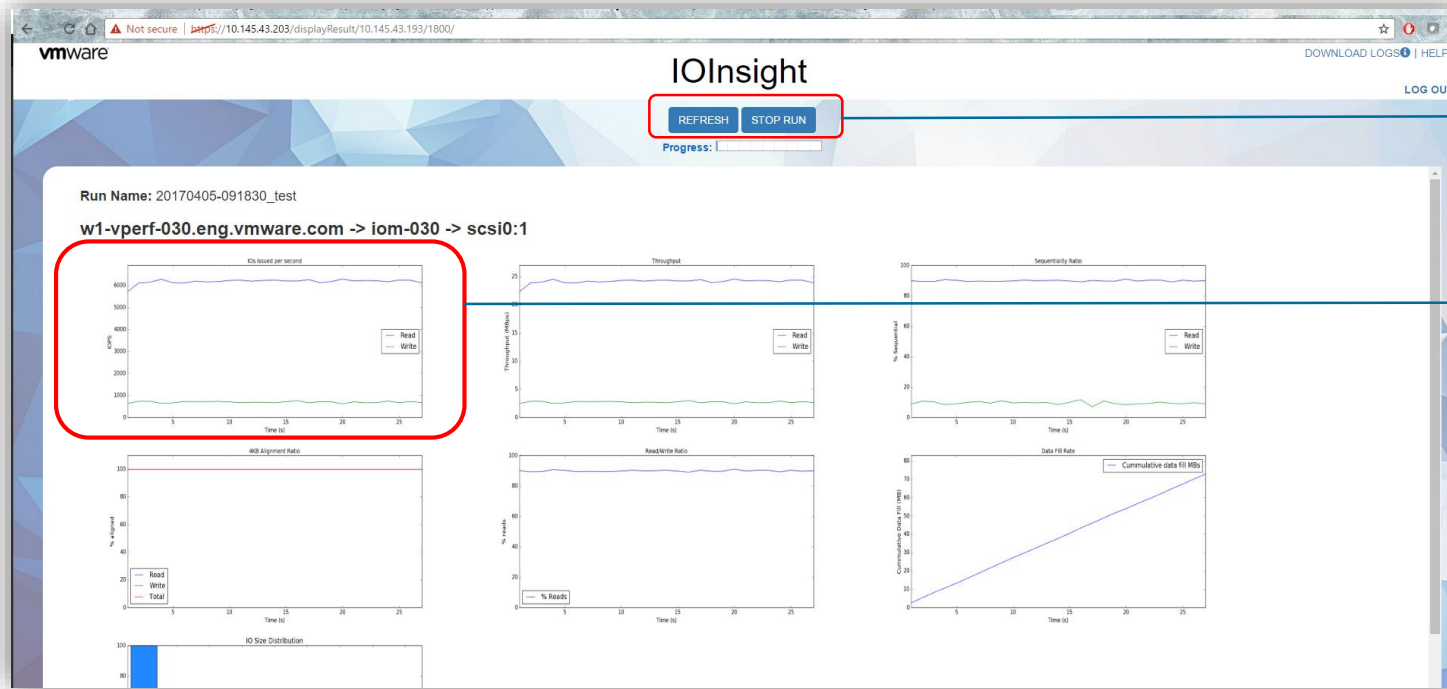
Not secure | https://10.145.43.203/displayResult/10.145.43.193/1800/

vmware

IOInsight

DOWNLOAD LOGS | HELP

LOG OU

REFRESH STOP RUN

Progress:

Run Name: 20170405-091830_test

w1-vperf-030.eng.vmware.com -> iom-030 -> scsi0:1

IOs issued per second
IOPS
0 1000 2000 3000 4000 5000 6000
5 10 15 20 25
Time (s)
Read
Write

Throughput
Throughput (MBps)
0 5 10 15 20 25
5 10 15 20 25
Time (s)
Read
Write

Sequentiality Ratio
% Sequential
0 20 40 60 80 100
5 10 15 20 25
Time (s)
Read
Write

4KB Alignment Ratio
% aligned
0 20 40 60 80 100
5 10 15 20 25
Time (s)
Read
Write
Total

Read/Write Ratio
% reads
0 20 40 60 80 100
5 10 15 20 25
Time (s)
% Reads

Data Fill Rate
Cummulative Data Fill (MB)
0 10 20 30 40 50 60 70 80
5 10 15 20 25
Time (s)
Cummulative data fill MBs

IO Size Distribution
100
80